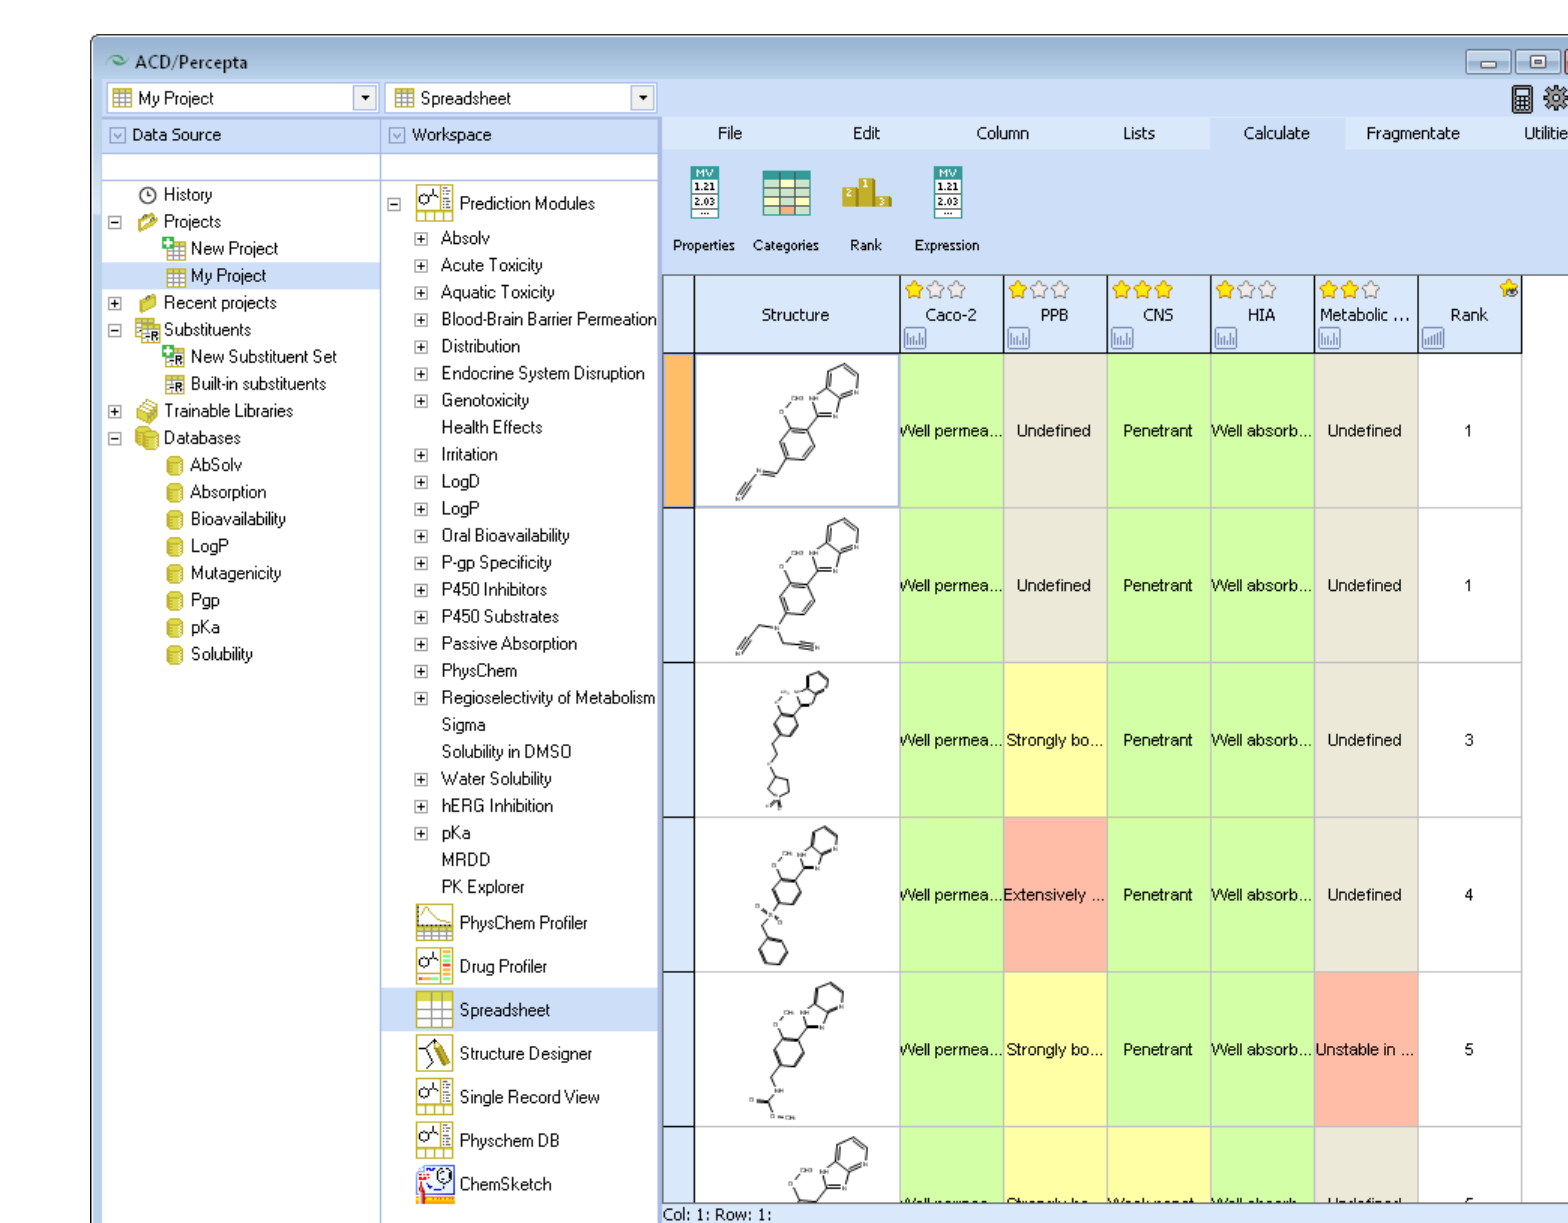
ACD/Percepta

My Project
Spreadsheet

Data Source

History
Projects
New Project
My Project
Recent projects
Substituents
New Substituent Set
Built-in substituents
Trainable Libraries
Databases
AbSolv
Absorption
Bioavailability
LogP
Mutagenicity
Pgp
pKa
Solubility

Workspace

Prediction Modules
Absolv
Acute Toxicity
Aquatic Toxicity
Blood-Brain Barrier Permeation
Distribution
Endocrine System Disruption
Genotoxicity
Health Effects
Irritation
LogD
LogP
Oral Bioavailability
P-gp Specificity
P450 Inhibitors
P450 Substrates
Passive Absorption
PhysChem
Regioselectivity of Metabolism
Sigma
Solubility in DMSO
Water Solubility
hERG Inhibition
pKa
MRDD
PK Explorer
PhysChem Profiler
Drug Profiler
Spreadsheet
Structure Designer
Single Record View
Physchem DB
ChemSketch

File Edit Column Lists Calculate Fragmentate Utilitie

Properties Categories Rank Expression

| | Structure | Caco-2 | PPB | CNS | HIA | Metabolic ... | Rank |
|---|---|---|---|---|---|---|---|
| | | Well permea... | Undefined | Penetrant | Well absorb... | Undefined | 1 |
| | | Well permea... | Undefined | Penetrant | Well absorb... | Undefined | 1 |
| | | Well permea... | Strongly bo... | Penetrant | Well absorb... | Undefined | 3 |
| | | Well permea... | Extensively ... | Penetrant | Well absorb... | Undefined | 4 |
| | | Well permea... | Strongly bo... | Penetrant | Well absorb... | Unstable in ... | 5 |
| | | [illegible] | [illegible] | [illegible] | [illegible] | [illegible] | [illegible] |

Col: 1; Row: 1;